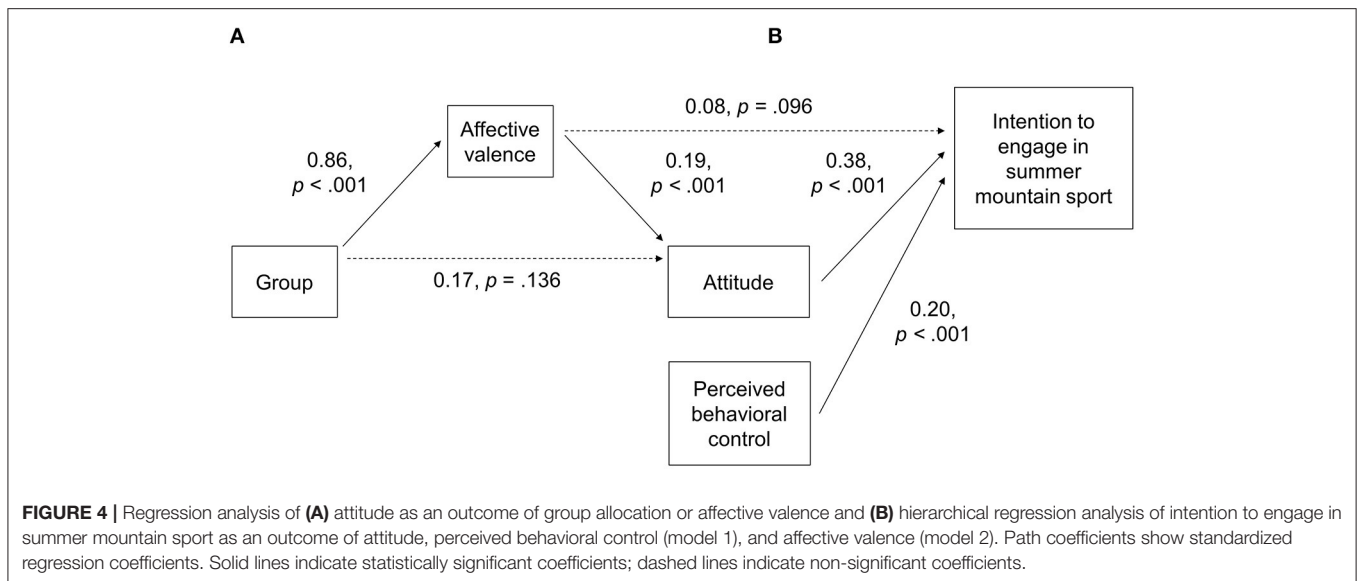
A

B

Affective valence

0.08, $p$ = .096

Intention to engage in summer mountain sport

0.86, $p$ < .001

0.19, $p$ < .001

0.38, $p$ < .001

Group

0.17, $p$ = .136

Attitude

0.20, $p$ < .001

Perceived behavioral control

**FIGURE 4 |** Regression analysis of **(A)** attitude as an outcome of group allocation or affective valence and **(B)** hierarchical regression analysis of intention to engage in summer mountain sport as an outcome of attitude, perceived behavioral control (model 1), and affective valence (model 2). Path coefficients show standardized regression coefficients. Solid lines indicate statistically significant coefficients; dashed lines indicate non-significant coefficients.